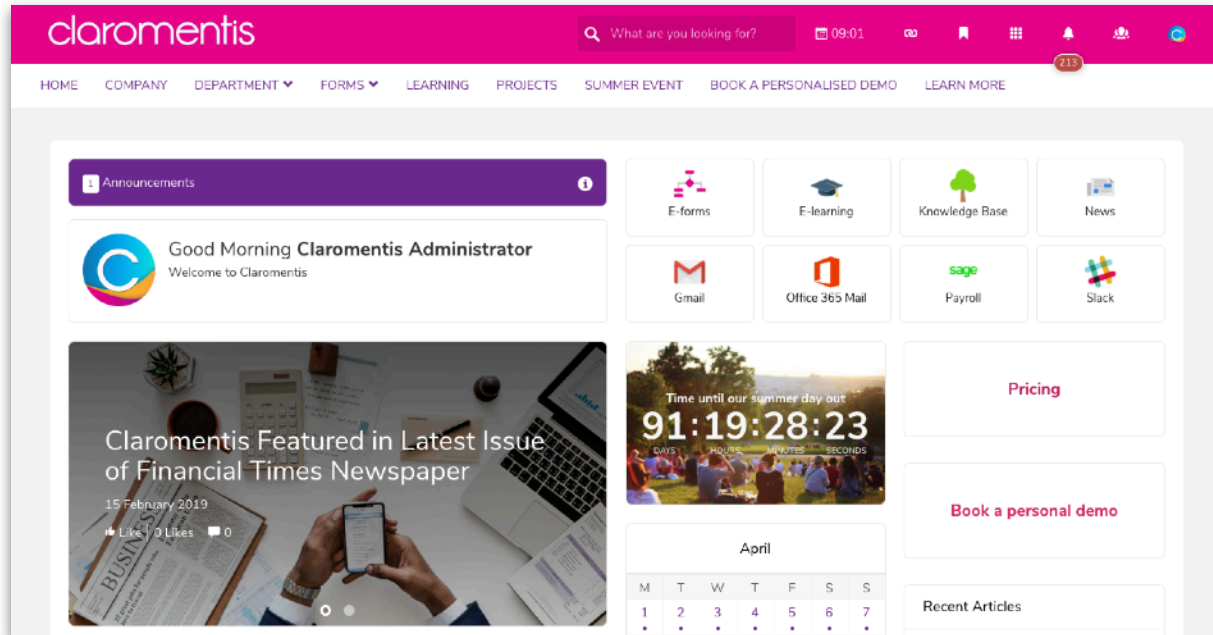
claromentis

What are you looking for?

09:01

213

HOME COMPANY DEPARTMENT FORMS LEARNING PROJECTS SUMMER EVENT BOOK A PERSONALISED DEMO LEARN MORE

1 Announcements

Good Morning **Claromentis Administrator**
Welcome to Claromentis

E-forms
E-learning
Knowledge Base
News
Gmail
Office 365 Mail
sage
Payroll
Slack

Claromentis Featured in Latest Issue of Financial Times Newspaper

15 February 2019

Like | 0 Likes 0

Time until our summer day out
91:19:28:23
DAYS HOURS MINUTES SECONDS

Pricing

Book a personal demo

April

| M | T | W | T | F | S | S |
|---|---|---|---|---|---|---|
| 1 | 2 | 3 | 4 | 5 | 6 | 7 |

Recent Articles